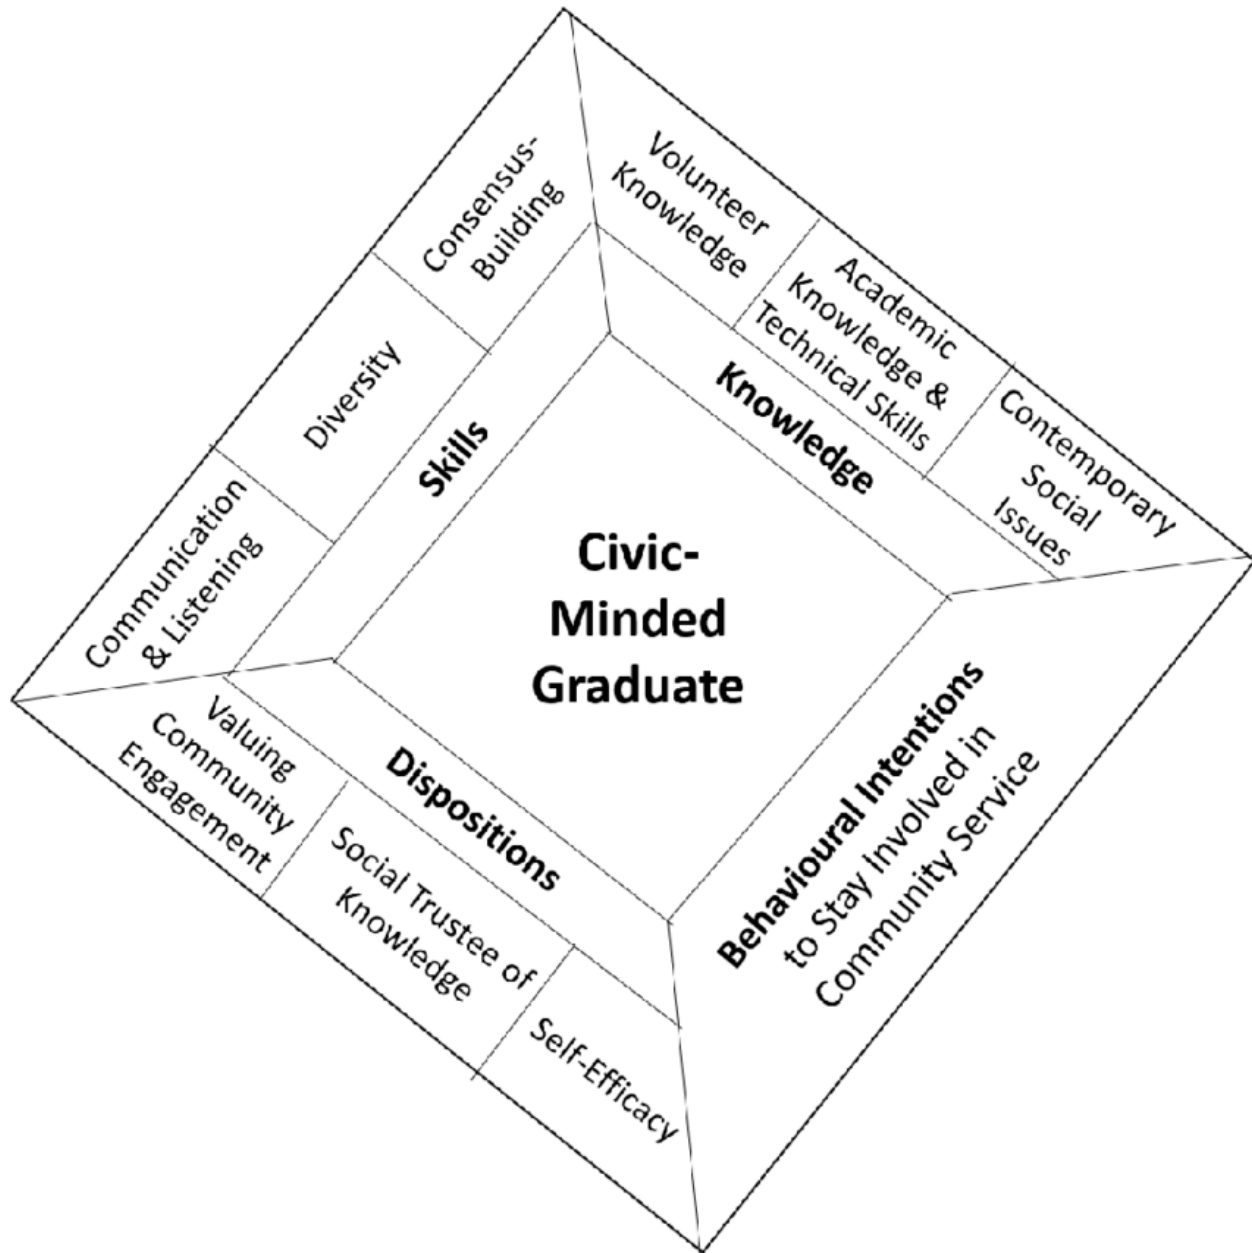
Civic-Minded Graduate

Skills

Consensus-Building

Diversity

Communication & Listening

Knowledge

Volunteer Knowledge

Academic Knowledge & Technical Skills

Contemporary Social Issues

Dispositions

Valuing Community Engagement

Social Trustee of Knowledge

Self-Efficacy

Behavioural Intentions to Stay Involved in Community Service